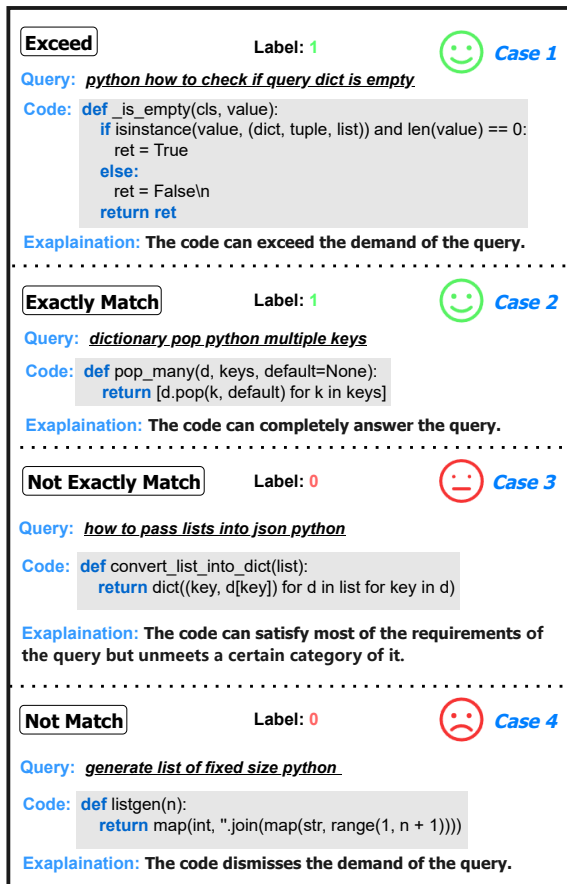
Exceed

Label: 1

Case 1

Query: python how to check if query dict is empty

Code: def _is_empty(cls, value):
    if isinstance(value, (dict, tuple, list)) and len(value) == 0:
        ret = True
    else:
        ret = False\n
    return ret

Exaplaination: The code can exceed the demand of the query.

Exactly Match

Label: 1

Case 2

Query: dictionary pop python multiple keys

Code: def pop_many(d, keys, default=None):
    return [d.pop(k, default) for k in keys]

Exaplaination: The code can completely answer the query.

Not Exactly Match

Label: 0

Case 3

Query: how to pass lists into json python

Code: def convert_list_into_dict(list):
    return dict((key, d[key]) for d in list for key in d)

Exaplaination: The code can satisfy most of the requirements of the query but unmeets a certain category of it.

Not Match

Label: 0

Case 4

Query: generate list of fixed size python

Code: def listgen(n):
    return map(int, ''.join(map(str, range(1, n + 1))))

Exaplaination: The code dismisses the demand of the query.